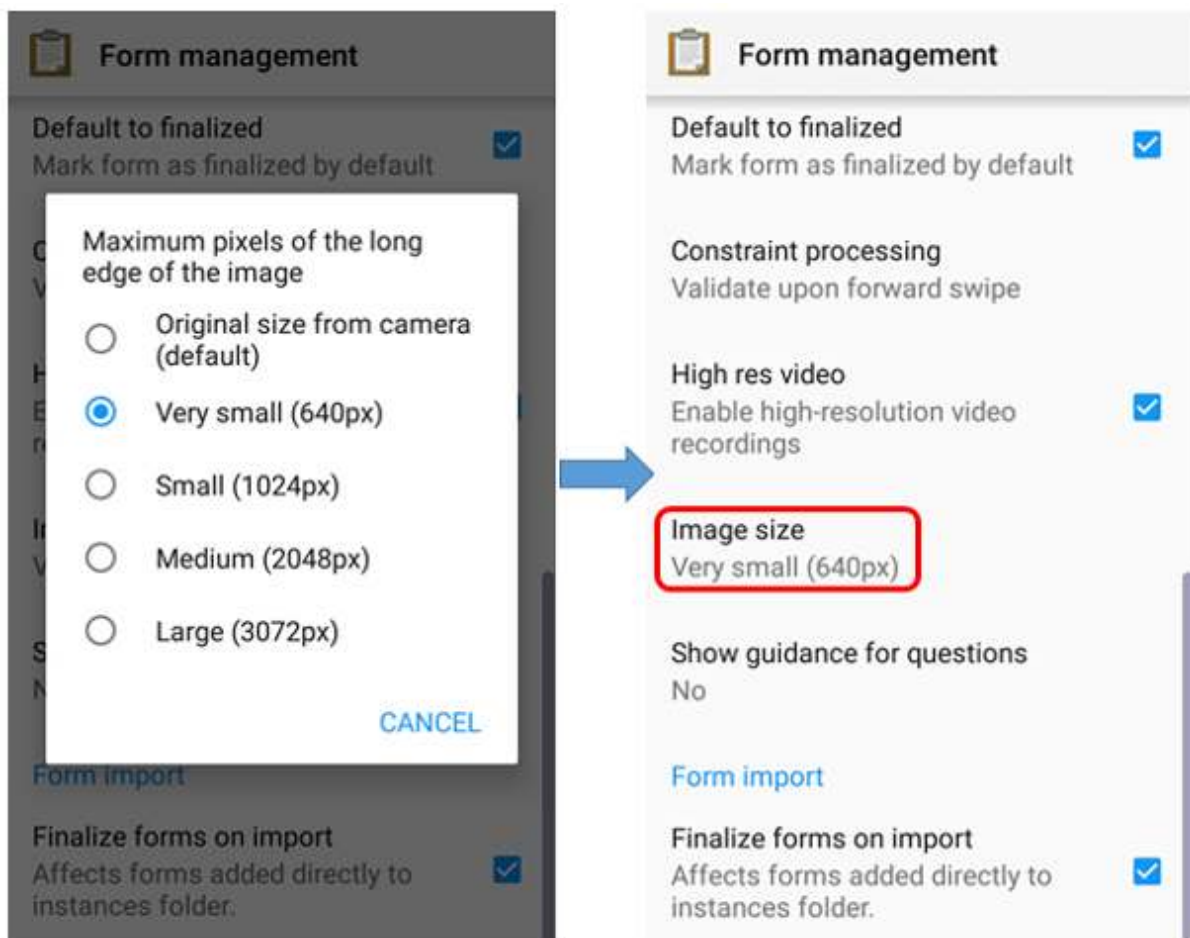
Form management

Default to finalized
Mark form as finalized by default

Maximum pixels of the long edge of the image

Original size from camera (default)

Very small (640px)

Small (1024px)

Medium (2048px)

Large (3072px)

CANCEL

Form import

Finalize forms on import
Affects forms added directly to instances folder.

Form management

Default to finalized
Mark form as finalized by default

Constraint processing
Validate upon forward swipe

High res video
Enable high-resolution video recordings

Image size
Very small (640px)

Show guidance for questions
No

Form import

Finalize forms on import
Affects forms added directly to instances folder.